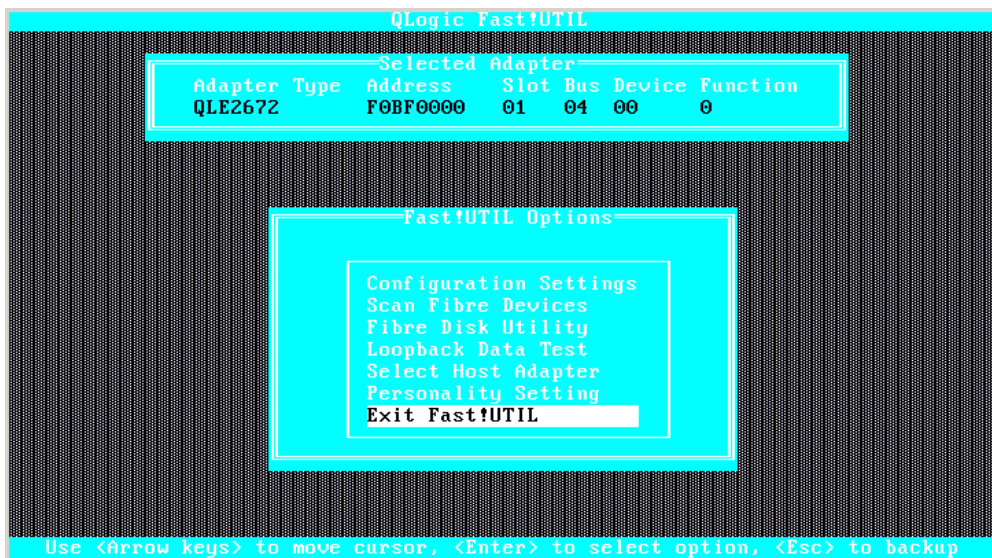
QLogic Fast!UTIL

Selected Adapter

| Adapter Type | Address | Slot | Bus | Device | Function |
|---|---|---|---|---|---|
| QLE2672 | F0BF0000 | 01 | 04 | 00 | 0 |

Fast!UTIL Options

Configuration Settings
Scan Fibre Devices
Fibre Disk Utility
Loopback Data Test
Select Host Adapter
Personality Setting
Exit Fast!UTIL

Use <Arrow keys> to move cursor, <Enter> to select option, <Esc> to backup